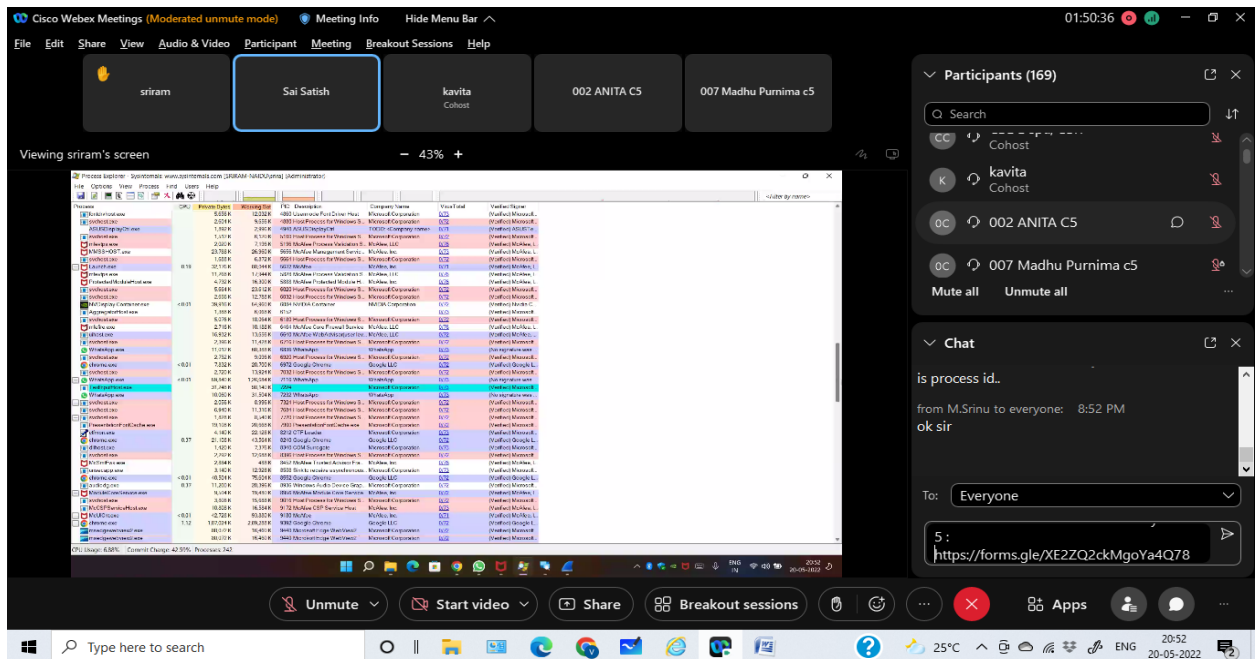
Cisco Webex Meetings (Moderated unmute mode)   Meeting Info   Hide Menu Bar

01:50:36

File  Edit  Share  View  Audio & Video  Participant  Meeting  Breakout Sessions  Help

sriram

Sai Satish

kavita
Cohost

002 ANITA C5

007 Madhu Purnima c5

Viewing sriram's screen

− 43% +

Process Explorer - Sysinternals: www.sysinternals.com [SRIRAM-NAIDU\priya] (Administrator)

File  Options  View  Process  Find  Users  Help

Process  CPU  Private Bytes  Working Set  PID  Description  Company Name  VirusTotal  Verified Signer

CPU Usage: 6.58%  Commit Charge: 42.93%  Processes: 243

ENG IN  20:52 20-05-2022

Participants (169)

Search

Cohost

kavita
Cohost

002 ANITA C5

007 Madhu Purnima c5

Mute all   Unmute all

Chat

is process id..

from M.Srinu to everyone: 8:52 PM
ok sir

To: Everyone

5 :
https://forms.gle/XE2ZQ2ckMgoYa4Q78

Unmute   Start video   Share   Breakout sessions   Apps

Type here to search

25°C  ENG  20:52 20-05-2022